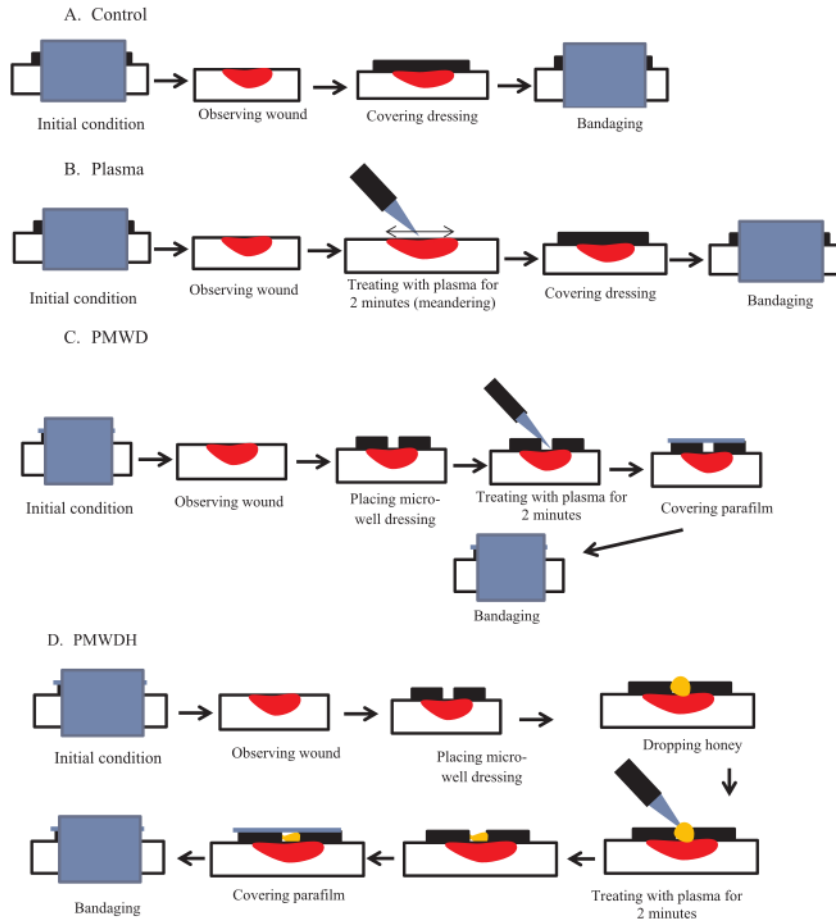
A. Control

Initial condition

Observing wound

Covering dressing

Bandaging

B. Plasma

Initial condition

Observing wound

Treating with plasma for 2 minutes (meandering)

Covering dressing

Bandaging

C. PMWD

Initial condition

Observing wound

Placing micro-well dressing

Treating with plasma for 2 minutes

Covering parafilm

Bandaging

D. PMWDH

Initial condition

Observing wound

Placing micro-well dressing

Dropping honey

Treating with plasma for 2 minutes

Covering parafilm

Bandaging